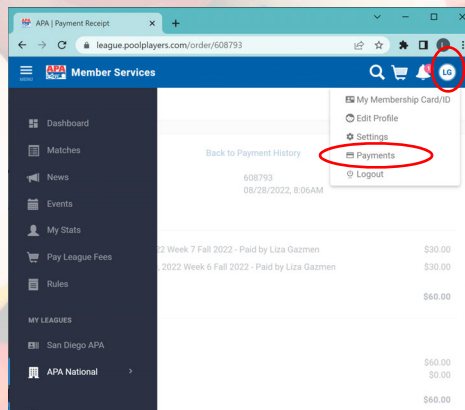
APA | Payment Receipt ×
+
league.poolplayers.com/order/608793
MENU
APA
Member Services
LG
My Membership Card/ID
Edit Profile
Settings
Payments
Logout
Dashboard
Matches
News
Events
My Stats
Pay League Fees
Rules
MY LEAGUES
San Diego APA
APA National
Back to Payment History
608793
08/28/2022, 8:06AM
2 Week 7 Fall 2022 - Paid by Liza Gazmen
$30.00
, 2022 Week 6 Fall 2022 - Paid by Liza Gazmen
$30.00
$60.00
$60.00
$0.00
$60.00